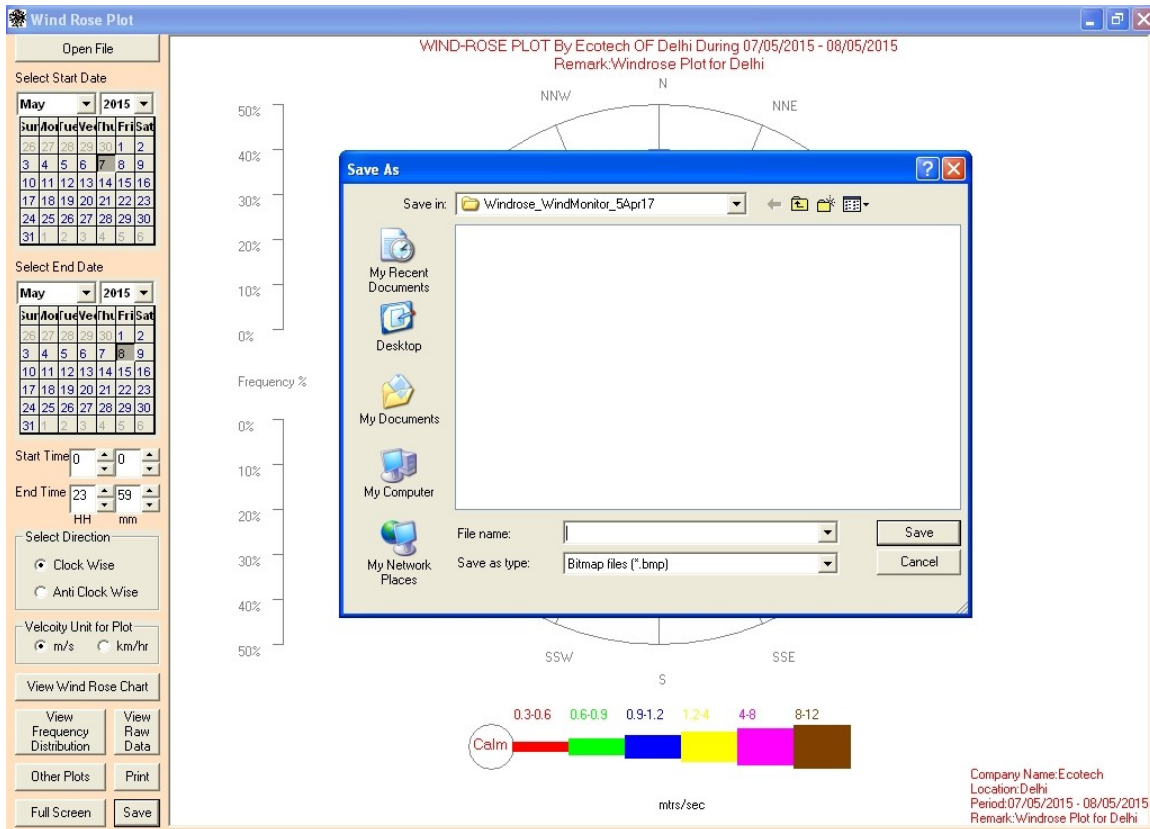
Wind Rose Plot

Open File

Select Start Date

May 2015

| Sun | Mon | Tue | Wed | Thu | Fri | Sat |
|---|---|---|---|---|---|---|
| 26 | 27 | 28 | 29 | 30 | 1 | 2 |
| 3 | 4 | 5 | 6 | 7 | 8 | 9 |
| 10 | 11 | 12 | 13 | 14 | 15 | 16 |
| 17 | 18 | 19 | 20 | 21 | 22 | 23 |
| 24 | 25 | 26 | 27 | 28 | 29 | 30 |
| 31 | 1 | 2 | 3 | 4 | 5 | 6 |

Select End Date

May 2015

| Sun | Mon | Tue | Wed | Thu | Fri | Sat |
|---|---|---|---|---|---|---|
| 26 | 27 | 28 | 29 | 30 | 1 | 2 |
| 3 | 4 | 5 | 6 | 7 | 8 | 9 |
| 10 | 11 | 12 | 13 | 14 | 15 | 16 |
| 17 | 18 | 19 | 20 | 21 | 22 | 23 |
| 24 | 25 | 26 | 27 | 28 | 29 | 30 |
| 31 | 1 | 2 | 3 | 4 | 5 | 6 |

Start Time 0 0

End Time 23 59
HH mm

Select Direction
Clock Wise
Anti Clock Wise

Velcoity Unit for Plot
m/s km/hr

View Wind Rose Chart

View Frequency Distribution
View Raw Data

Other Plots
Print

Full Screen
Save

WIND-ROSE PLOT By Ecotech OF Delhi During 07/05/2015 - 08/05/2015
Remark:Windrose Plot for Delhi

N
NNW
NNE

50%
40%
30%
20%
10%
0%
Frequency %
0%
10%
20%
30%
40%
50%

SSW
SSE
S

Save As

Save in: Windrose_WindMonitor_5Apr17

My Recent Documents
Desktop
My Documents
My Computer
My Network Places

File name:
Save as type: Bitmap files (*.bmp)

Save
Cancel

Calm
0.3-0.6
0.6-0.9
0.9-1.2
1.2-4
4-8
8-12

mtrs/sec

Company Name:Ecotech
Location:Delhi
Period:07/05/2015 - 08/05/2015
Remark:Windrose Plot for Delhi